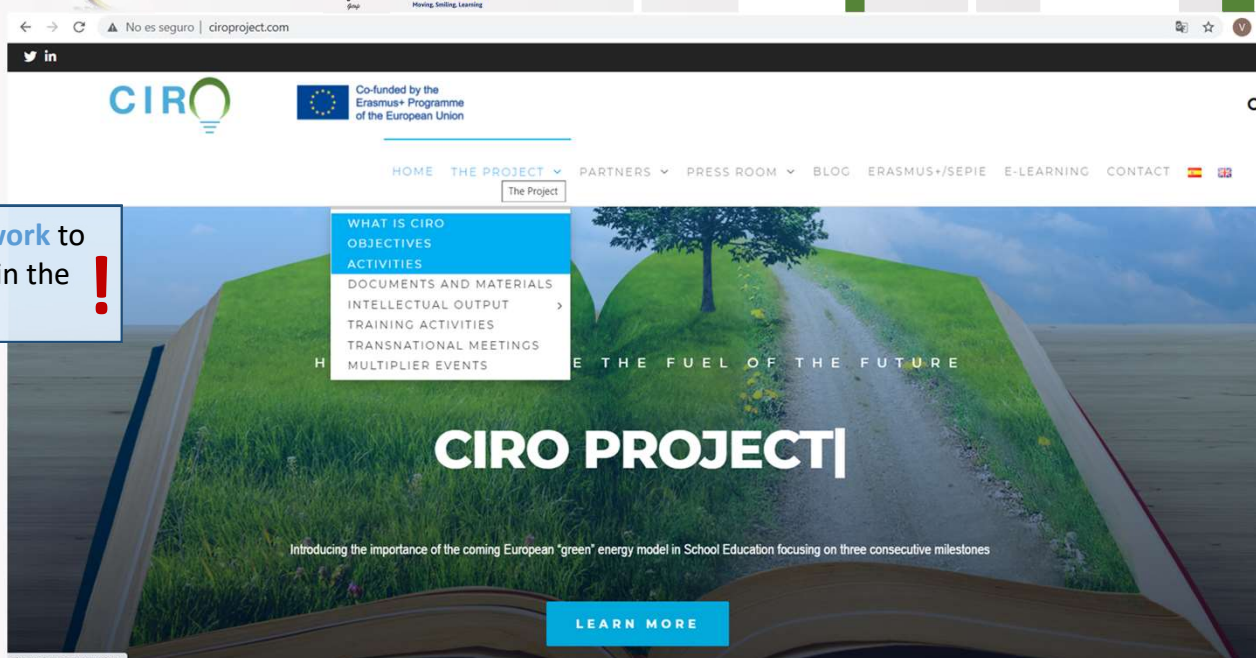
Moving, Smiling, Learning

No es seguro | ciroproject.com

V

CIRO

Co-funded by the Erasmus+ Programme of the European Union

HOME THE PROJECT PARTNERS PRESS ROOM BLOG ERASMUS+/SEPIE E-LEARNING CONTACT

The Project

WHAT IS CIRO
OBJECTIVES
ACTIVITIES
DOCUMENTS AND MATERIALS
INTELLECTUAL OUTPUT
TRAINING ACTIVITIES
TRANSNATIONAL MEETINGS
MULTIPLIER EVENTS

work to
in the

!

H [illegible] E THE FUEL OF THE FUTURE

CIRO PROJECT|

Introducing the importance of the coming European "green" energy model in School Education focusing on three consecutive milestones

LEARN MORE